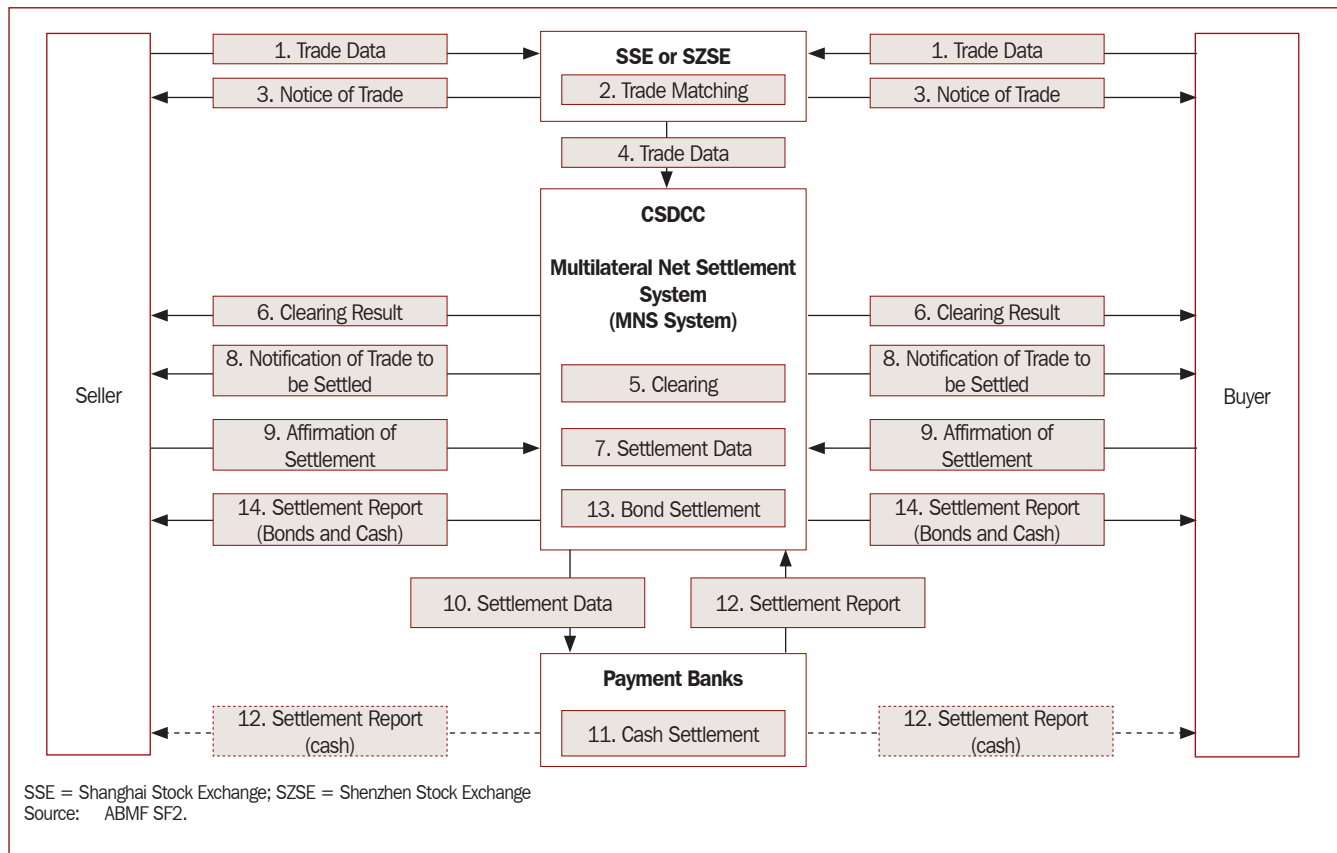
Seller

1. Trade Data

3. Notice of Trade

SSE or SZSE

2. Trade Matching

1. Trade Data

3. Notice of Trade

Buyer

4. Trade Data

CSDCC

Multilateral Net Settlement System (MNS System)

6. Clearing Result

8. Notification of Trade to be Settled

9. Affirmation of Settlement

14. Settlement Report (Bonds and Cash)

5. Clearing

7. Settlement Data

13. Bond Settlement

6. Clearing Result

8. Notification of Trade to be Settled

9. Affirmation of Settlement

14. Settlement Report (Bonds and Cash)

10. Settlement Data

12. Settlement Report

Payment Banks

11. Cash Settlement

12. Settlement Report (cash)

12. Settlement Report (cash)

SSE = Shanghai Stock Exchange; SZSE = Shenzhen Stock Exchange
Source: ABMF SF2.